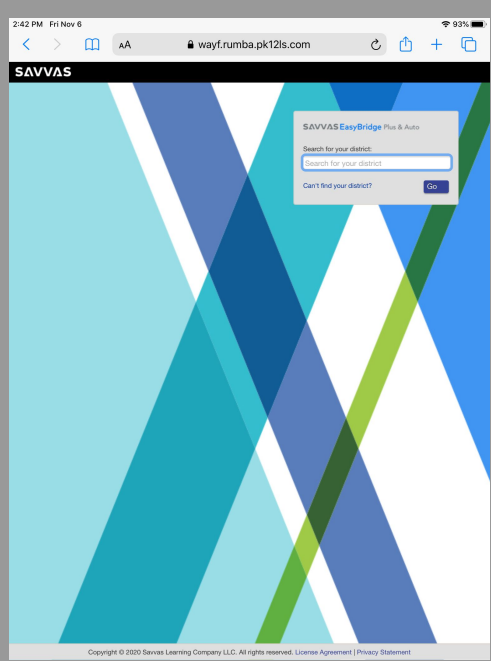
2:42 PM Fri Nov 6

93%

AA wayf.rumba.pk12ls.com

SAVVAS

SAVVAS EasyBridge Plus & Auto

Search for your district:

Search for your district

Can't find your district?

Go

Copyright © 2020 Savvas Learning Company LLC. All rights reserved. License Agreement | Privacy Statement